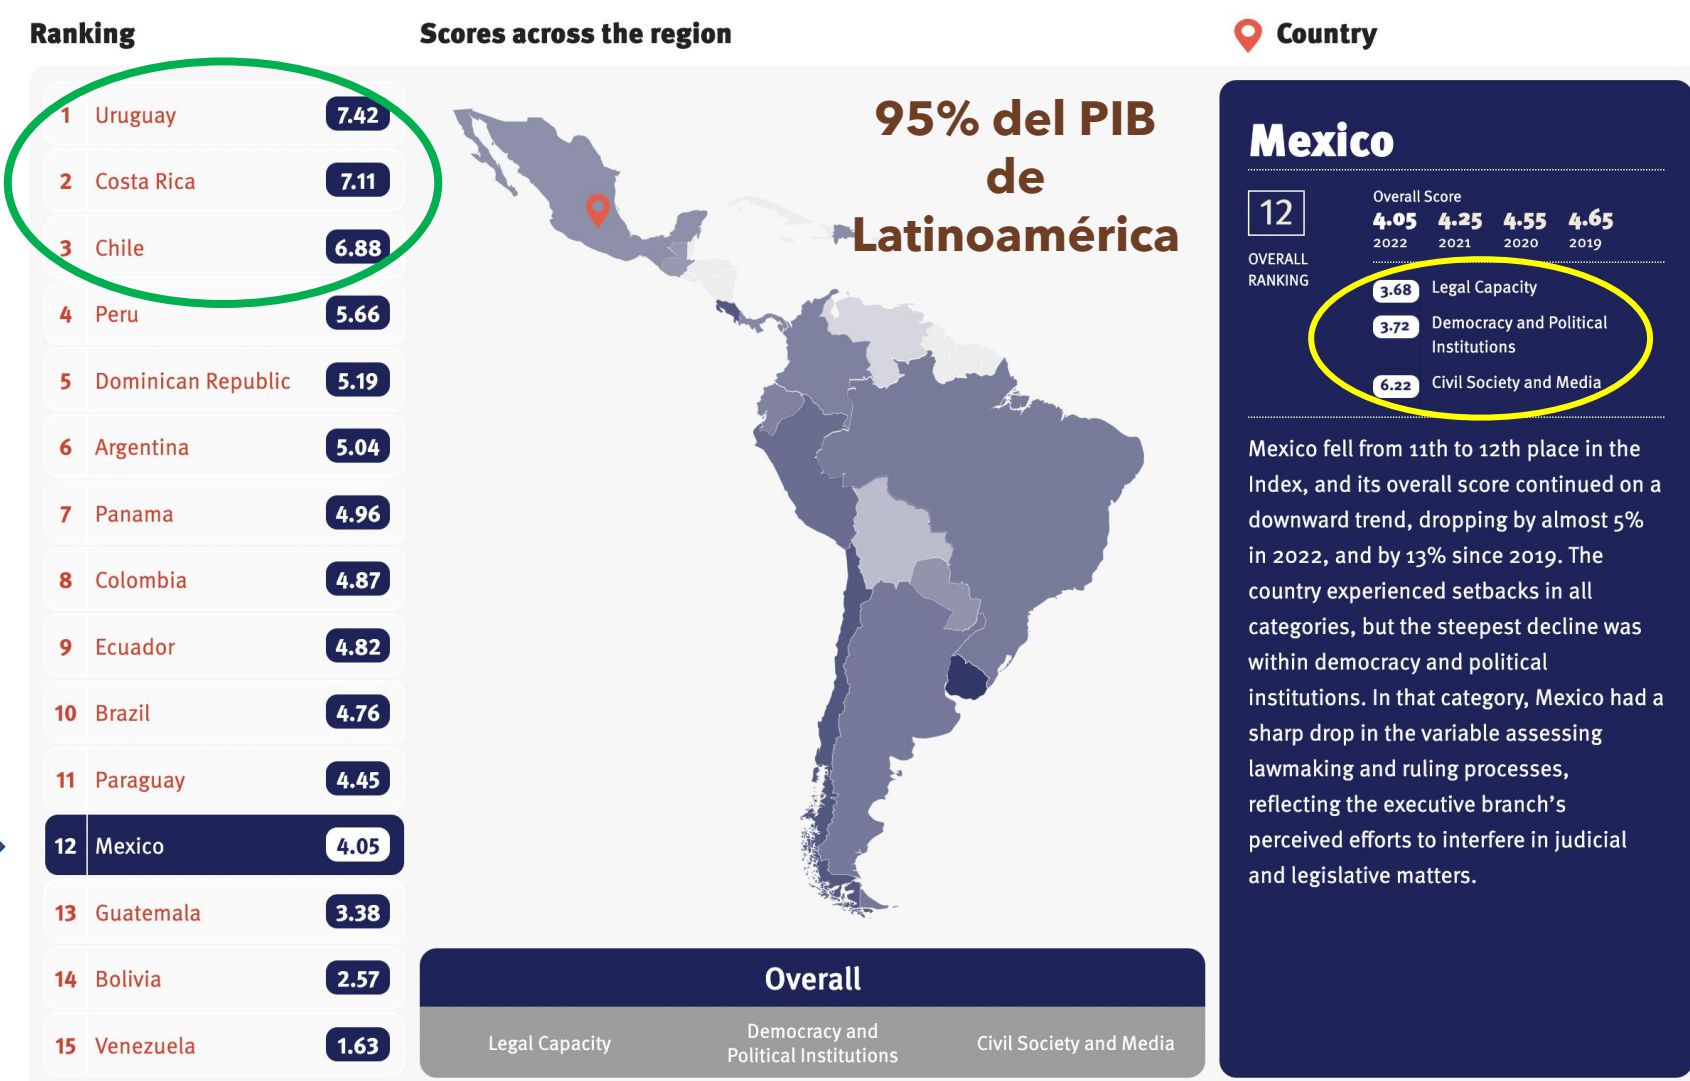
Ranking

Scores across the region

Country

| | | |
|---|---|---|
| 1 | Uruguay | 7.42 |
| 2 | Costa Rica | 7.11 |
| 3 | Chile | 6.88 |
| 4 | Peru | 5.66 |
| 5 | Dominican Republic | 5.19 |
| 6 | Argentina | 5.04 |
| 7 | Panama | 4.96 |
| 8 | Colombia | 4.87 |
| 9 | Ecuador | 4.82 |
| 10 | Brazil | 4.76 |
| 11 | Paraguay | 4.45 |
| 12 | Mexico | 4.05 |
| 13 | Guatemala | 3.38 |
| 14 | Bolivia | 2.57 |
| 15 | Venezuela | 1.63 |

95% del PIB de Latinoamérica

Overall

Legal Capacity

Democracy and Political Institutions

Civil Society and Media

Mexico

12
OVERALL RANKING

Overall Score
4.05 2022
4.25 2021
4.55 2020
4.65 2019

3.68 Legal Capacity
3.72 Democracy and Political Institutions
6.22 Civil Society and Media

Mexico fell from 11th to 12th place in the Index, and its overall score continued on a downward trend, dropping by almost 5% in 2022, and by 13% since 2019. The country experienced setbacks in all categories, but the steepest decline was within democracy and political institutions. In that category, Mexico had a sharp drop in the variable assessing lawmaking and ruling processes, reflecting the executive branch's perceived efforts to interfere in judicial and legislative matters.